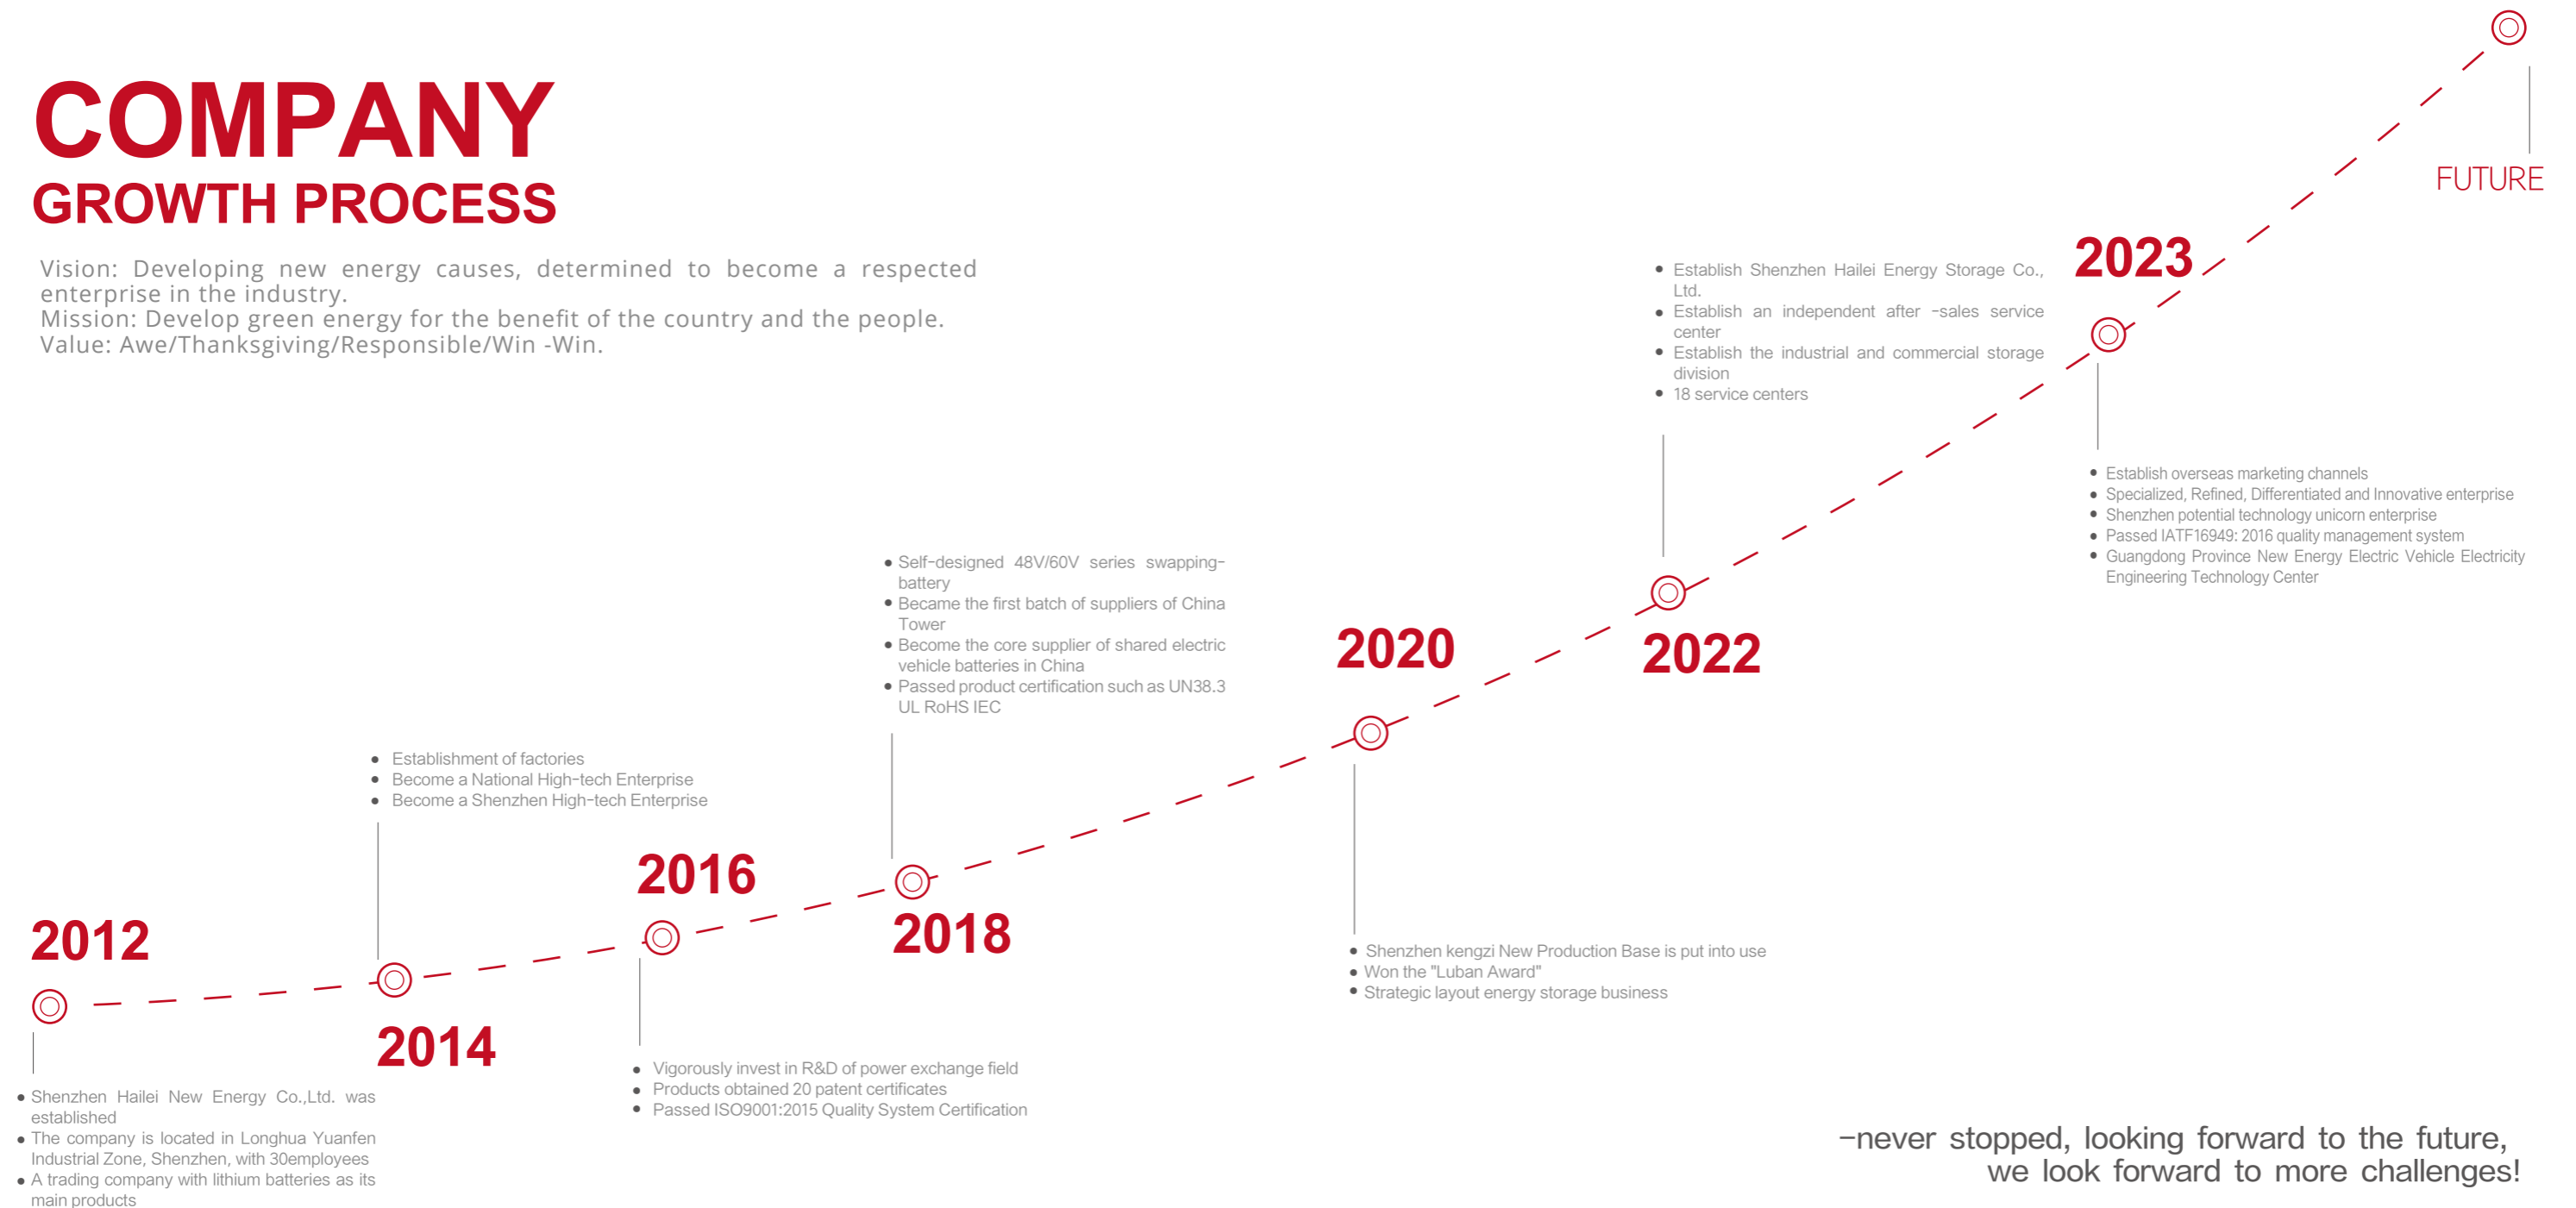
COMPANY
GROWTH PROCESS

Vision: Developing new energy causes, determined to become a respected enterprise in the industry.
Mission: Develop green energy for the benefit of the country and the people.
Value: Awe/Thanksgiving/Responsible/Win -Win.

FUTURE

2023

- Establish Shenzhen Hailei Energy Storage Co., Ltd.
- Establish an independent after -sales service center
- Establish the industrial and commercial storage division
- 18 service centers

- Establish overseas marketing channels
- Specialized, Refined, Differentiated and Innovative enterprise
- Shenzhen potential technology unicorn enterprise
- Passed IATF16949: 2016 quality management system
- Guangdong Province New Energy Electric Vehicle Electricity Engineering Technology Center

- Self-designed 48V/60V series swapping-battery
- Became the first batch of suppliers of China Tower
- Become the core supplier of shared electric vehicle batteries in China
- Passed product certification such as UN38.3 UL RoHS IEC

2020

2022

- Establishment of factories
- Become a National High-tech Enterprise
- Become a Shenzhen High-tech Enterprise

2016

2018

2012

- Shenzhen kengzi New Production Base is put into use
- Won the "Luban Award"
- Strategic layout energy storage business

2014

- Vigorously invest in R&D of power exchange field
- Products obtained 20 patent certificates
- Passed ISO9001:2015 Quality System Certification

- Shenzhen Hailei New Energy Co.,Ltd. was established
- The company is located in Longhua Yuanfen Industrial Zone, Shenzhen, with 30employees
- A trading company with lithium batteries as its main products

-never stopped, looking forward to the future, we look forward to more challenges!